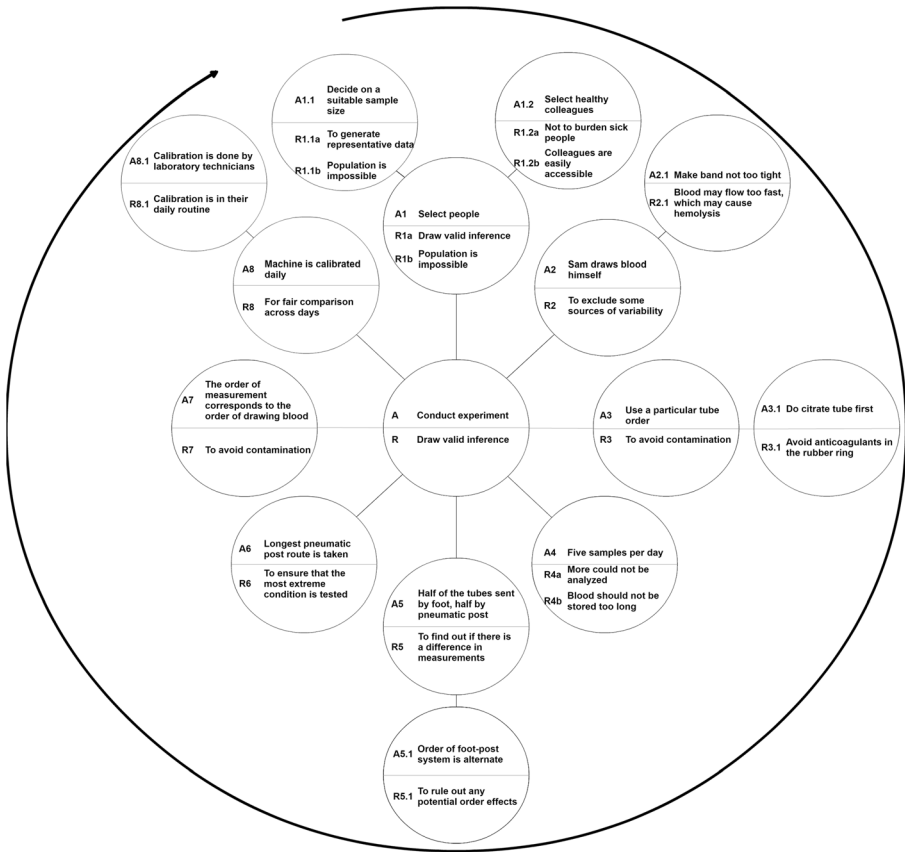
A1.1 Decide on a suitable sample size

R1.1a To generate representative data

R1.1b Population is impossible

A1.2 Select healthy colleagues

R1.2a Not to burden sick people

R1.2b Colleagues are easily accessible

A8.1 Calibration is done by laboratory technicians

R8.1 Calibration is in their daily routine

A2.1 Make band not too tight

R2.1 Blood may flow too fast, which may cause hemolysis

A1 Select people

R1a Draw valid inference

R1b Population is impossible

A8 Machine is calibrated daily

R8 For fair comparison across days

A2 Sam draws blood himself

R2 To exclude some sources of variability

A7 The order of measurement corresponds to the order of drawing blood

R7 To avoid contamination

A Conduct experiment

R Draw valid inference

A3 Use a particular tube order

R3 To avoid contamination

A3.1 Do citrate tube first

R3.1 Avoid anticoagulants in the rubber ring

A6 Longest pneumatic post route is taken

R6 To ensure that the most extreme condition is tested

A4 Five samples per day

R4a More could not be analyzed

R4b Blood should not be stored too long

A5 Half of the tubes sent by foot, half by pneumatic post

R5 To find out if there is a difference in measurements

A5.1 Order of foot-post system is alternate

R5.1 To rule out any potential order effects